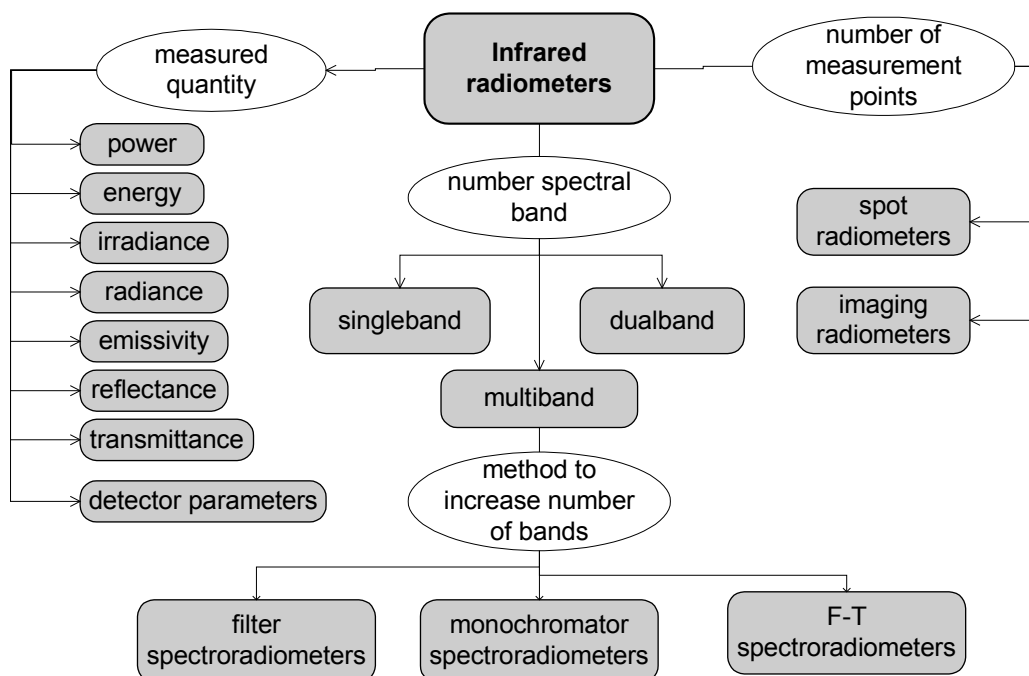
Infrared radiometers

measured quantity

power

energy

irradiance

radiance

emissivity

reflectance

transmittance

detector parameters

number spectral band

singleband

dualband

multiband

method to increase number of bands

filter spectroradiometers

monochromator spectroradiometers

F-T spectroradiometers

number of measurement points

spot radiometers

imaging radiometers